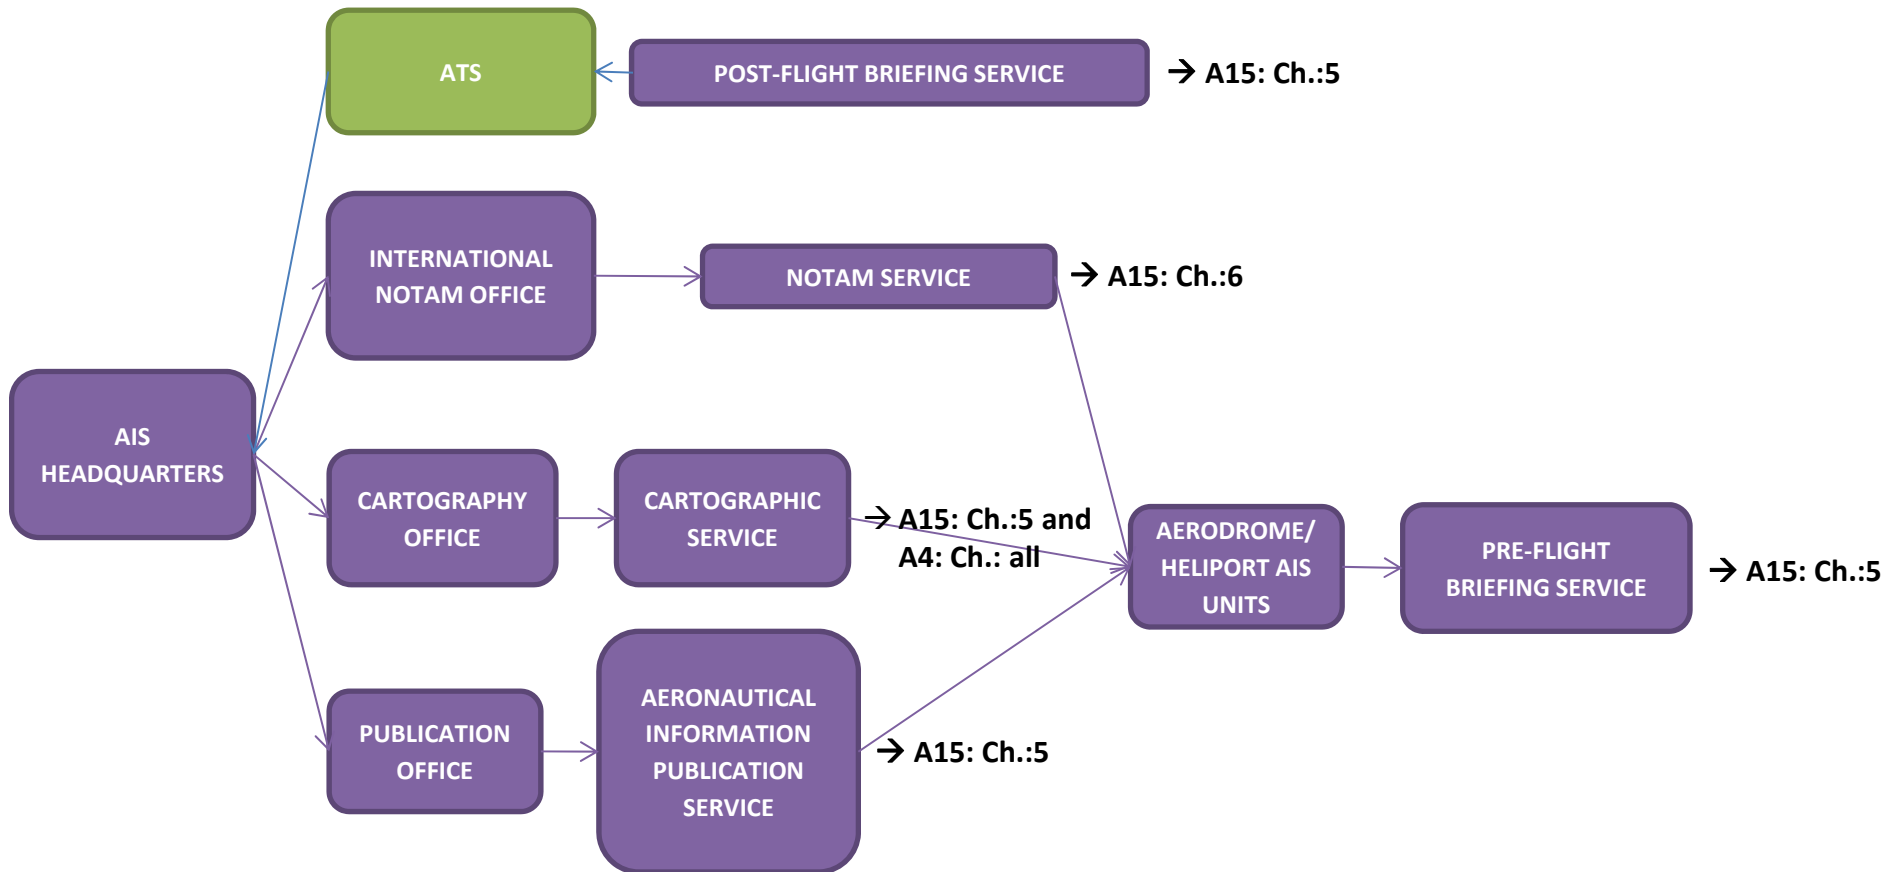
ATS

POST-FLIGHT BRIEFING SERVICE

→ A15: Ch.:5

INTERNATIONAL NOTAM OFFICE

NOTAM SERVICE

→ A15: Ch.:6

AIS HEADQUARTERS

CARTOGRAPHY OFFICE

CARTOGRAPHIC SERVICE

→ A15: Ch.:5 and A4: Ch.: all

AERODROME/ HELIPORT AIS UNITS

PRE-FLIGHT BRIEFING SERVICE

→ A15: Ch.:5

PUBLICATION OFFICE

AERONAUTICAL INFORMATION PUBLICATION SERVICE

→ A15: Ch.:5